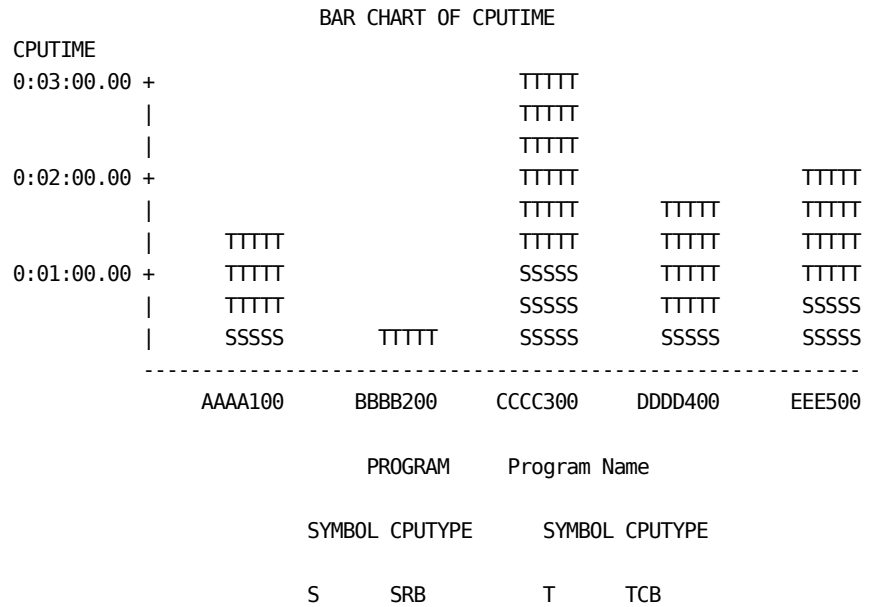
BAR CHART OF CPUTIME

CPUTIME
0:03:00.00 +                         TTTTT
           |                         TTTTT
           |                         TTTTT
0:02:00.00 +                         TTTTT                 TTTTT
           |                         TTTTT       TTTTT     TTTTT
           |     TTTTT               TTTTT       TTTTT     TTTTT
0:01:00.00 +     TTTTT               SSSSS       TTTTT     TTTTT
           |     TTTTT               SSSSS       TTTTT     SSSSS
           |     SSSSS     TTTTT     SSSSS       SSSSS     SSSSS
           --------------------------------------------------------------
               AAAA100    BBBB200    CCCC300    DDDD400    EEE500

PROGRAM    Program Name

SYMBOL CPUTYPE    SYMBOL CPUTYPE

S    SRB    T    TCB